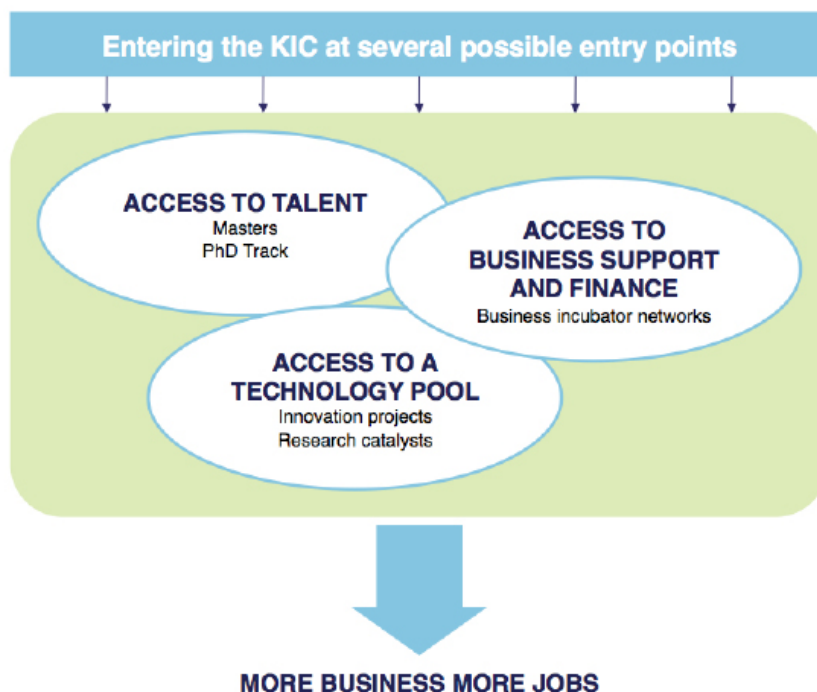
Entering the KIC at several possible entry points

ACCESS TO TALENT
Masters
PhD Track

ACCESS TO BUSINESS SUPPORT AND FINANCE
Business incubator networks

ACCESS TO A TECHNOLOGY POOL
Innovation projects
Research catalysts

MORE BUSINESS MORE JOBS